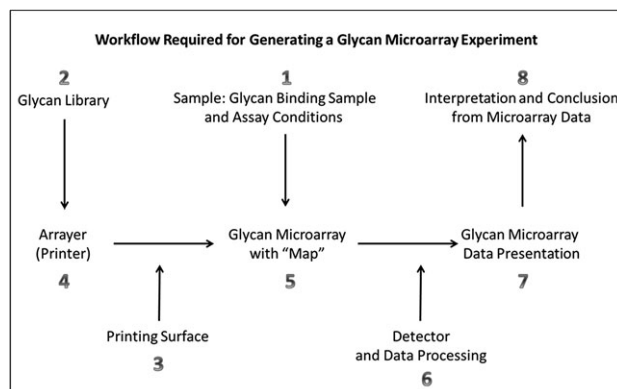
Workflow Required for Generating a Glycan Microarray Experiment

2
Glycan Library

1
Sample: Glycan Binding Sample and Assay Conditions

8
Interpretation and Conclusion from Microarray Data

Arrayer (Printer)
4

Glycan Microarray with "Map"
5

Glycan Microarray Data Presentation
7

Printing Surface
3

Detector and Data Processing
6